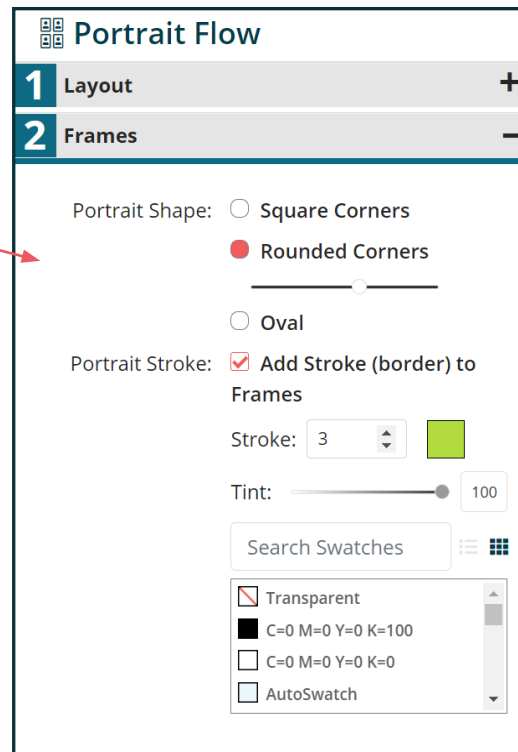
Portrait Flow

1 Layout +

2 Frames −

Portrait Shape: Square Corners

Rounded Corners

Oval

Portrait Stroke: Add Stroke (border) to Frames

Stroke: 3

Tint: 100

Search Swatches

Transparent

C=0 M=0 Y=0 K=100

C=0 M=0 Y=0 K=0

AutoSwatch